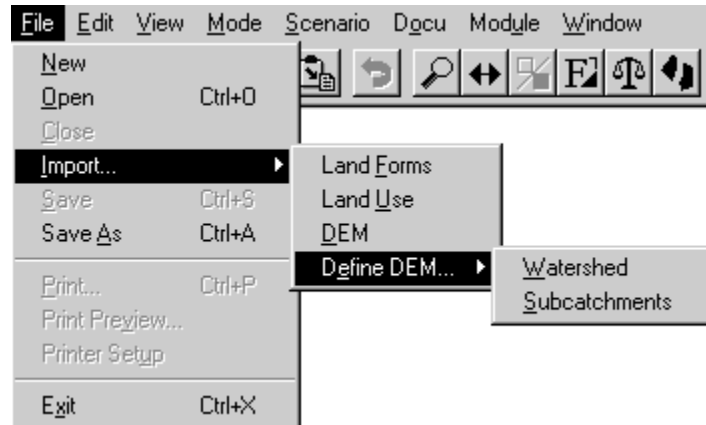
File Edit View Mode Scenario Docu Module Window

New
Open Ctrl+O
Close
Import...
Save Ctrl+S
Save As Ctrl+A
Print... Ctrl+P
Print Preview...
Printer Setup
Exit Ctrl+X

Land Forms
Land Use
DEM
Define DEM...

Watershed
Subcatchments